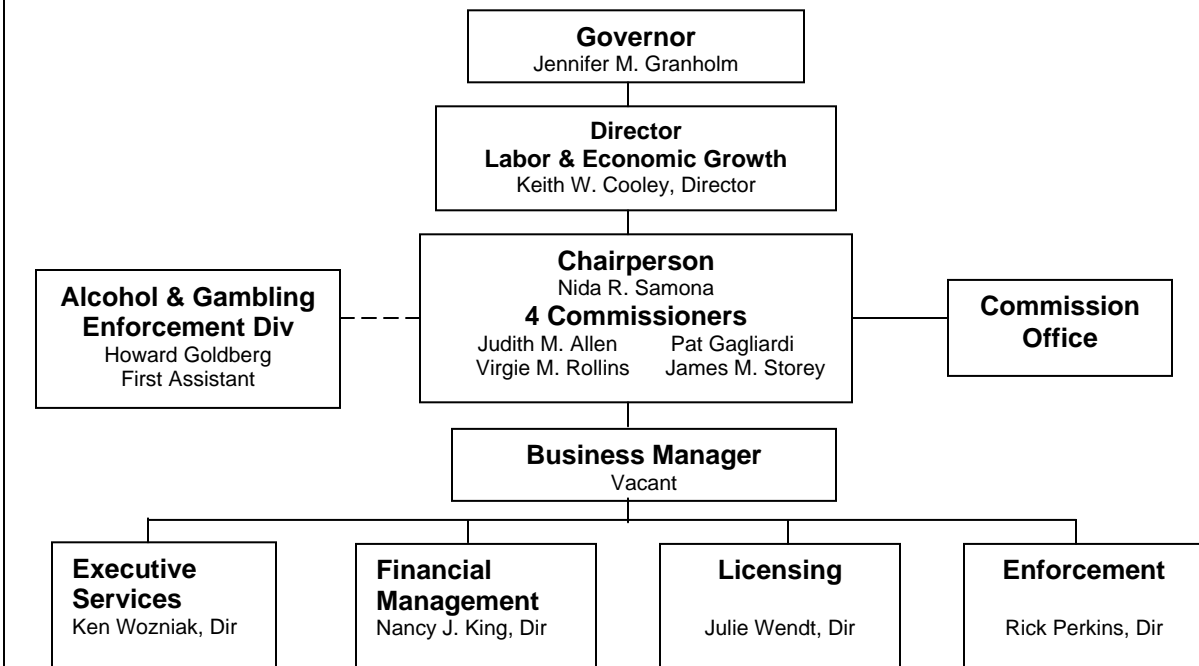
Governor
Jennifer M. Granholm

Director
Labor & Economic Growth
Keith W. Cooley, Director

Alcohol & Gambling Enforcement Div
Howard Goldberg
First Assistant

Chairperson
Nida R. Samona
4 Commissioners
Judith M. Allen Pat Gagliardi
Virgie M. Rollins James M. Storey

Commission Office

Business Manager
Vacant

Executive Services
Ken Wozniak, Dir

Financial Management
Nancy J. King, Dir

Licensing
Julie Wendt, Dir

Enforcement
Rick Perkins, Dir